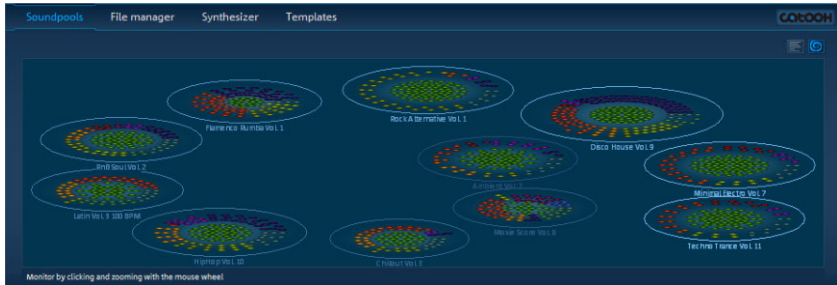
Soundpools File manager Synthesizer Templates

COTOOH

Flamenco Rumba Vol. 1

Rock Alternative Vol. 1

RnB Soul Vol. 2

Disco House Vol. 9

Ambient Vol. 2

Minimal Electro Vol. 7

Latin Vol. 3 100 BPM

Movie Score Vol. 6

Techno Trance Vol. 11

HipHop Vol. 10

Chillout Vol. 3

Monitor by clicking and zooming with the mouse wheel